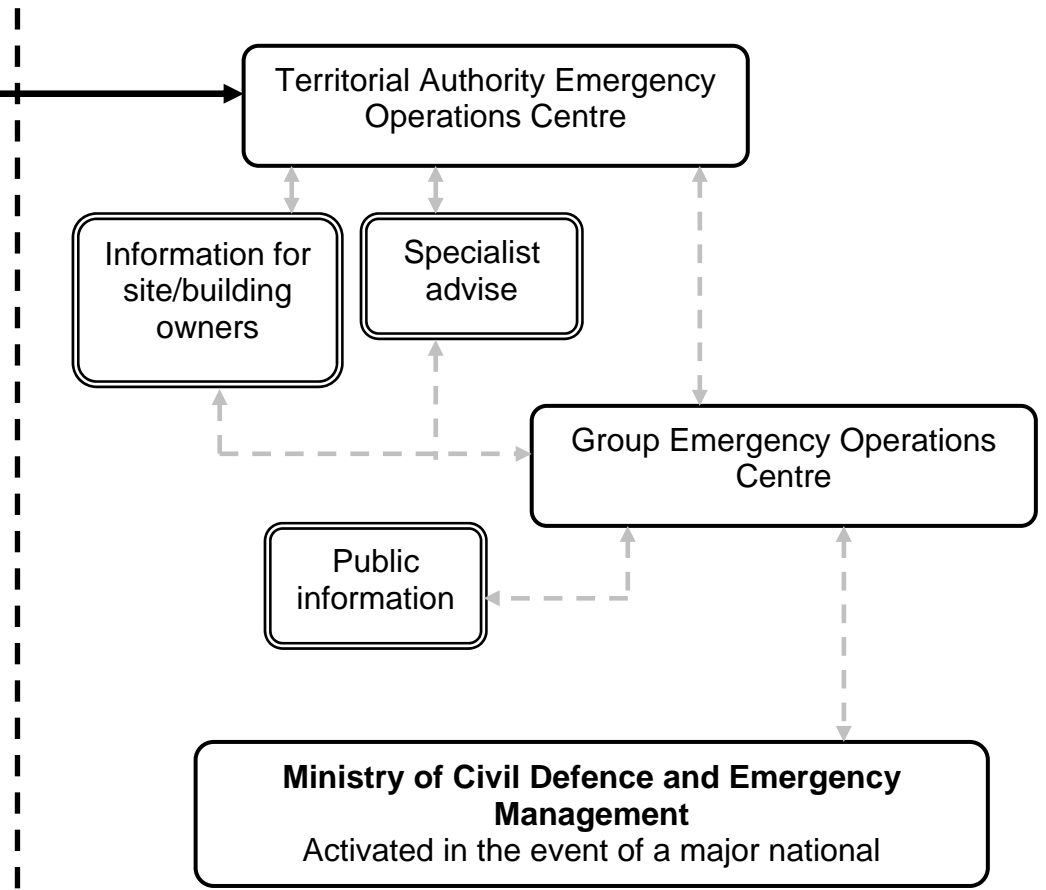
Territorial Authority Emergency Operations Centre

Information for site/building owners

Specialist advise

Group Emergency Operations Centre

Public information

**Ministry of Civil Defence and Emergency Management**
Activated in the event of a major national